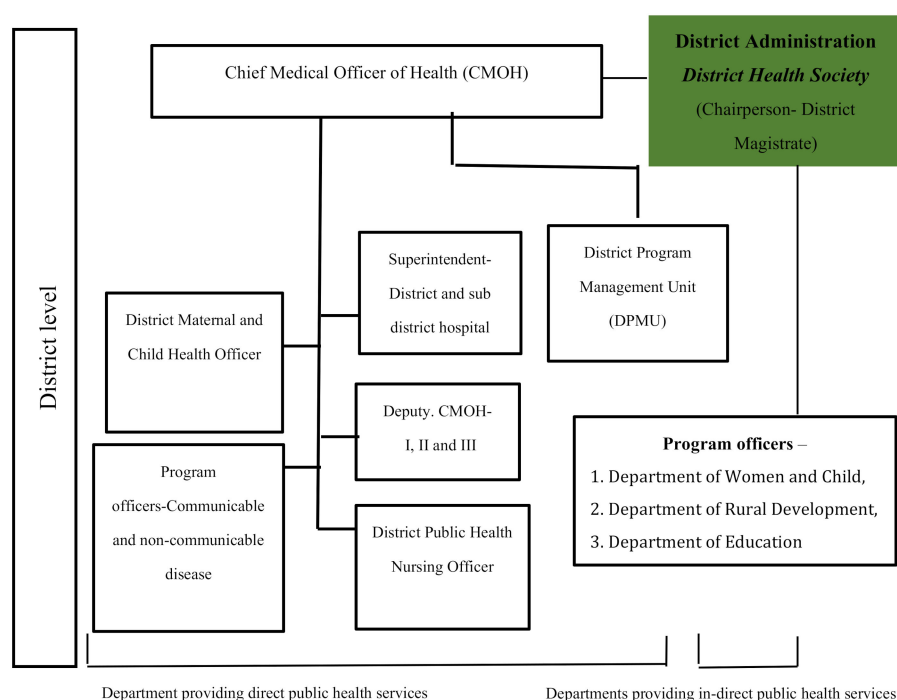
District level

Chief Medical Officer of Health (CMOH)

District Administration
District Health Society
(Chairperson- District Magistrate)

Superintendent- District and sub district hospital

District Program Management Unit (DPMU)

District Maternal and Child Health Officer

Deputy. CMOH- I, II and III

Program officers-Communicable and non-communicable disease

District Public Health Nursing Officer

Program officers –
1. Department of Women and Child,
2. Department of Rural Development,
3. Department of Education

Department providing direct public health services

Departments providing in-direct public health services